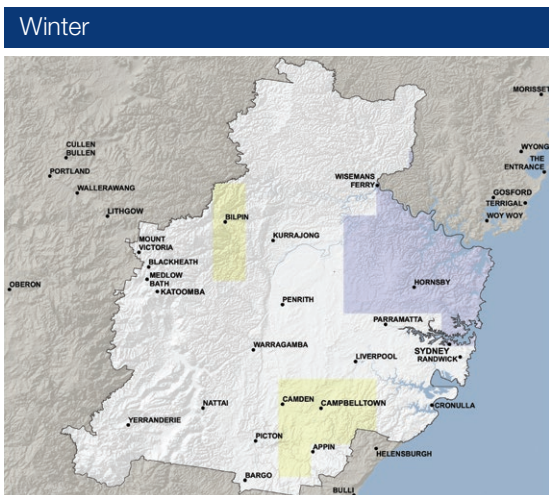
Winter

MORISSET
CULLEN BULLEN
PORTLAND
WALLERAWANG
LITHGOW
WYONG
THE ENTRANCE
WISEMANS FERRY
GOSFORD
TERRIGAL
WOY WOY
BILPIN
KURRAJONG
MOUNT VICTORIA
BLACKHEATH
MEDLOW BATH
KATOOMBA
OBERON
HORNSBY
PENRITH
PARRAMATTA
SYDNEY
RANDWICK
WARRAGAMBA
LIVERPOOL
CAMDEN
CAMPBELLTOWN
NATTAI
YERRANDERIE
CRONULLA
PICTON
APPIN
HELENSBURGH
BARGO
BULLI